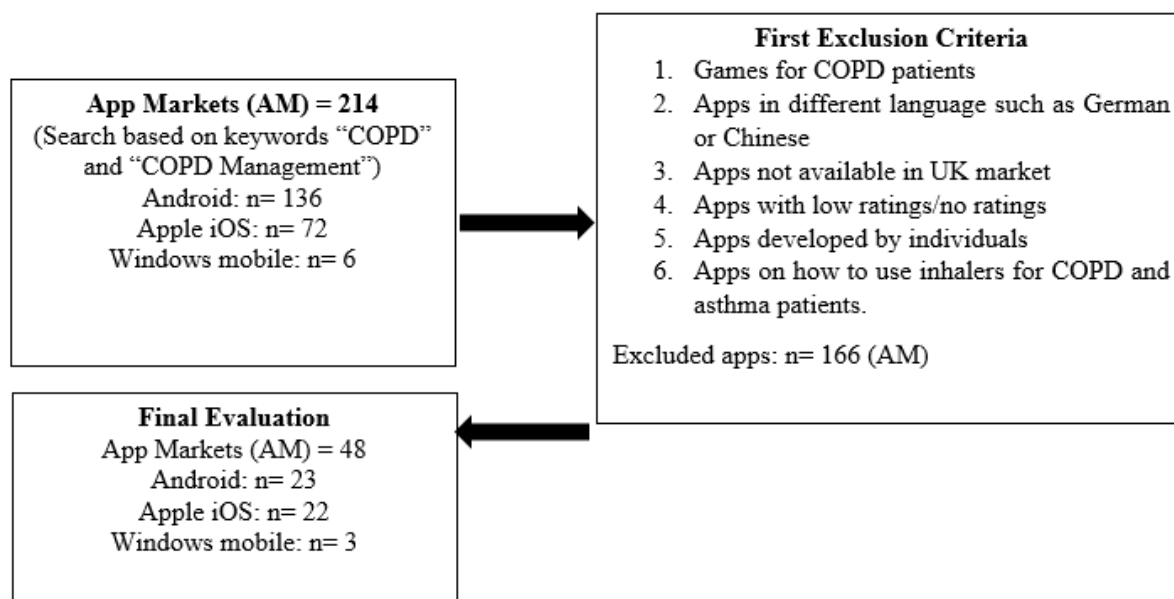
App Markets (AM) = 214
(Search based on keywords “COPD” and “COPD Management”)
Android: n= 136
Apple iOS: n= 72
Windows mobile: n= 6

First Exclusion Criteria
1. Games for COPD patients
2. Apps in different language such as German or Chinese
3. Apps not available in UK market
4. Apps with low ratings/no ratings
5. Apps developed by individuals
6. Apps on how to use inhalers for COPD and asthma patients.

Excluded apps: n= 166 (AM)

Final Evaluation
App Markets (AM) = 48
Android: n= 23
Apple iOS: n= 22
Windows mobile: n= 3